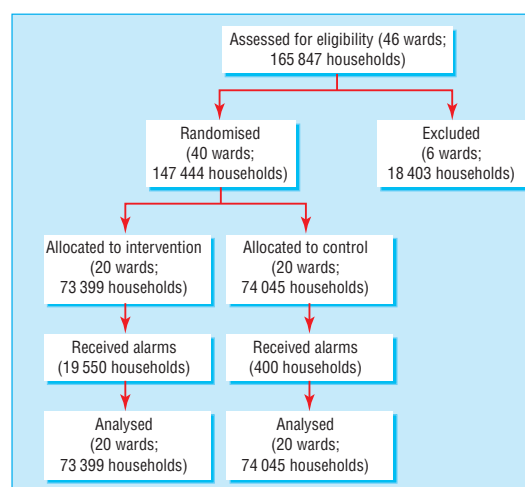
Assessed for eligibility (46 wards; 165 847 households)

Randomised (40 wards; 147 444 households)

Excluded (6 wards; 18 403 households)

Allocated to intervention (20 wards; 73 399 households)

Allocated to control (20 wards; 74 045 households)

Received alarms (19 550 households)

Received alarms (400 households)

Analysed (20 wards; 73 399 households)

Analysed (20 wards; 74 045 households)